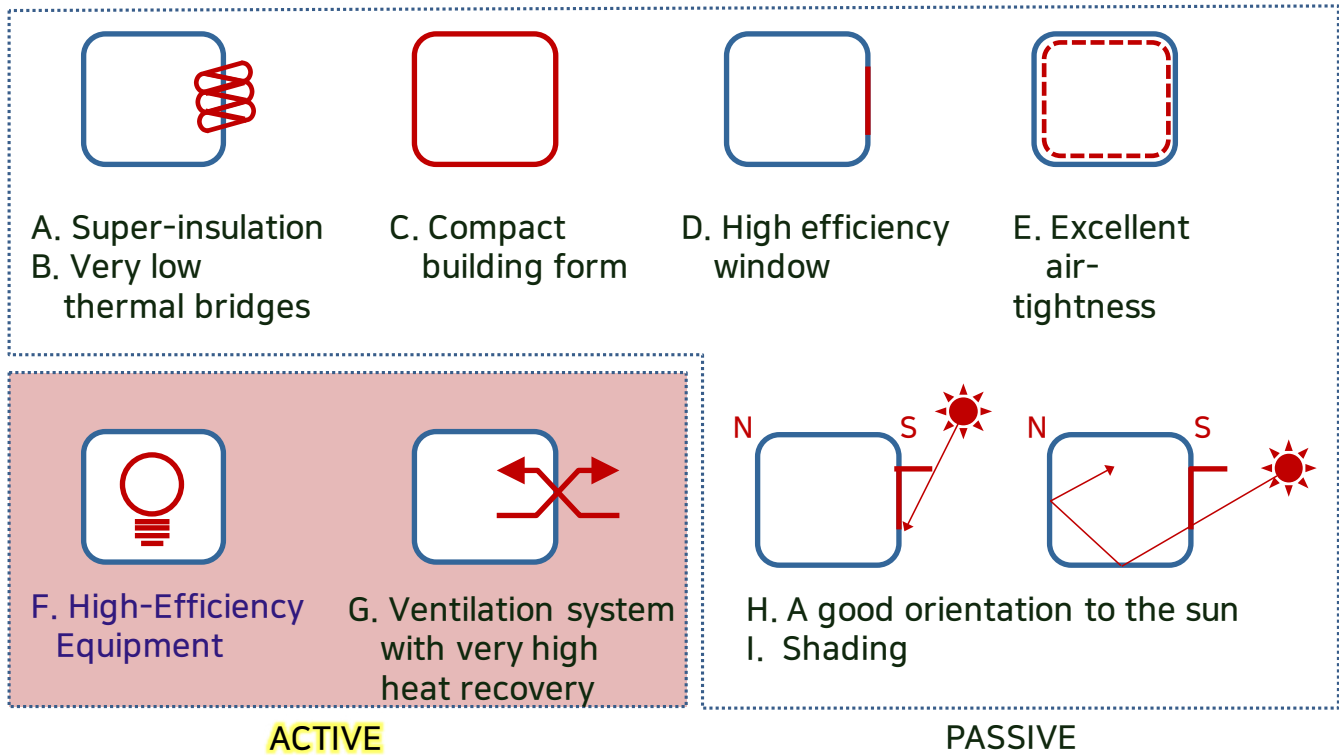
A. Super-insulation
B. Very low thermal bridges

C. Compact building form

D. High efficiency window

E. Excellent air-tightness

F. High-Efficiency Equipment

G. Ventilation system with very high heat recovery

N S N S

H. A good orientation to the sun
I. Shading

ACTIVE

PASSIVE